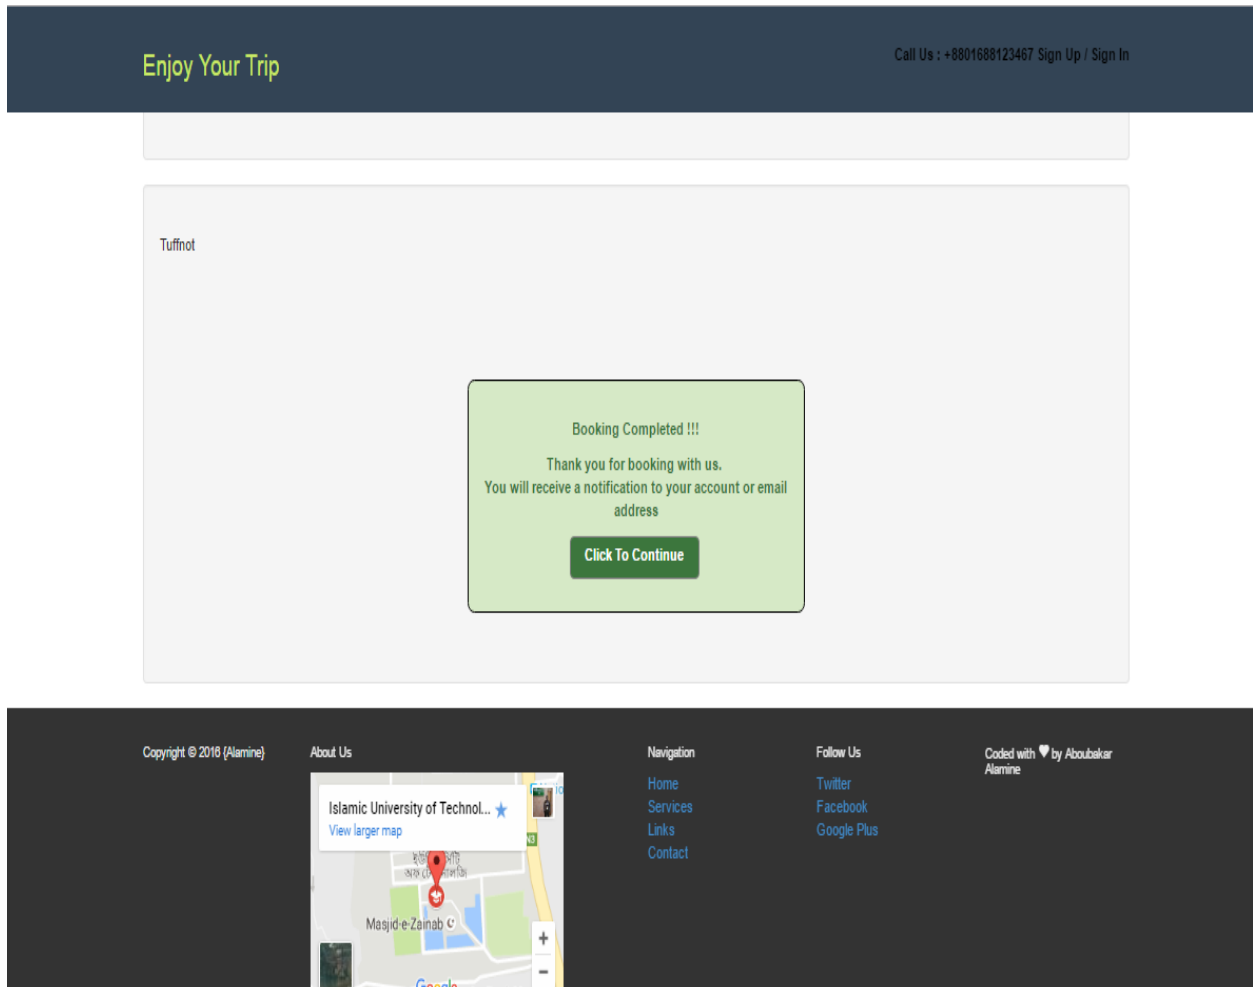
Enjoy Your Trip

Call Us : +8801688123467 Sign Up / Sign In

Tuffnot

Booking Completed !!!

Thank you for booking with us.
You will receive a notification to your account or email address

Click To Continue

Copyright © 2016 {Alamine}

About Us

Islamic University of Technol...
View larger map

Masjid-e-Zainab

+
−

Navigation
Home
Services
Links
Contact

Follow Us
Twitter
Facebook
Google Plus

Coded with ♥ by Aboubakar Alamine